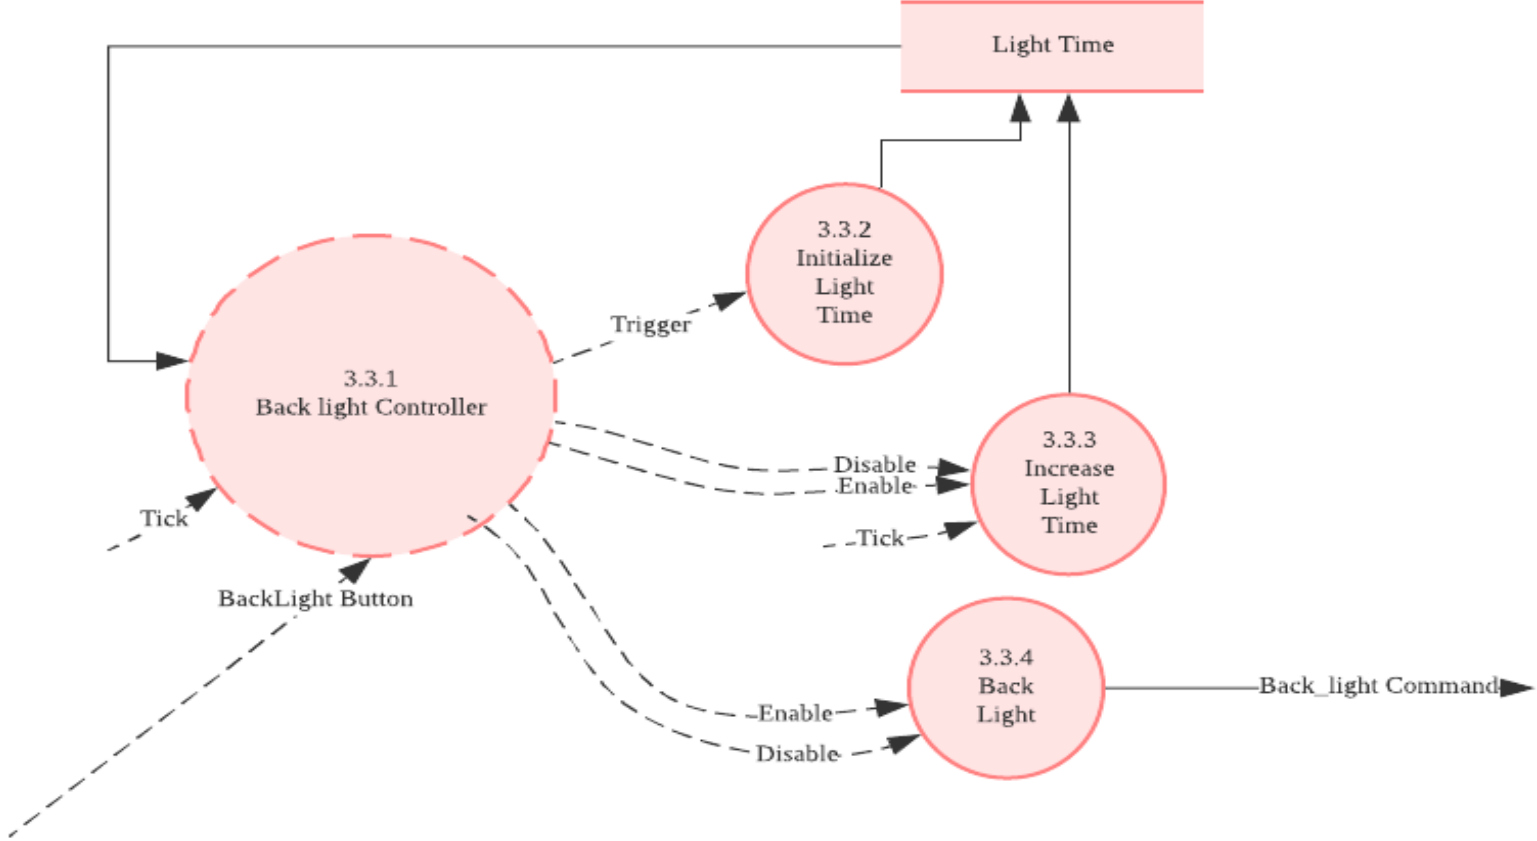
Light Time

3.3.2
Initialize
Light
Time

Trigger

3.3.1
Back light Controller

Disable
Enable

3.3.3
Increase
Light
Time

Tick

Tick

BackLight Button

3.3.4
Back
Light

Back_light Command

Enable

Disable